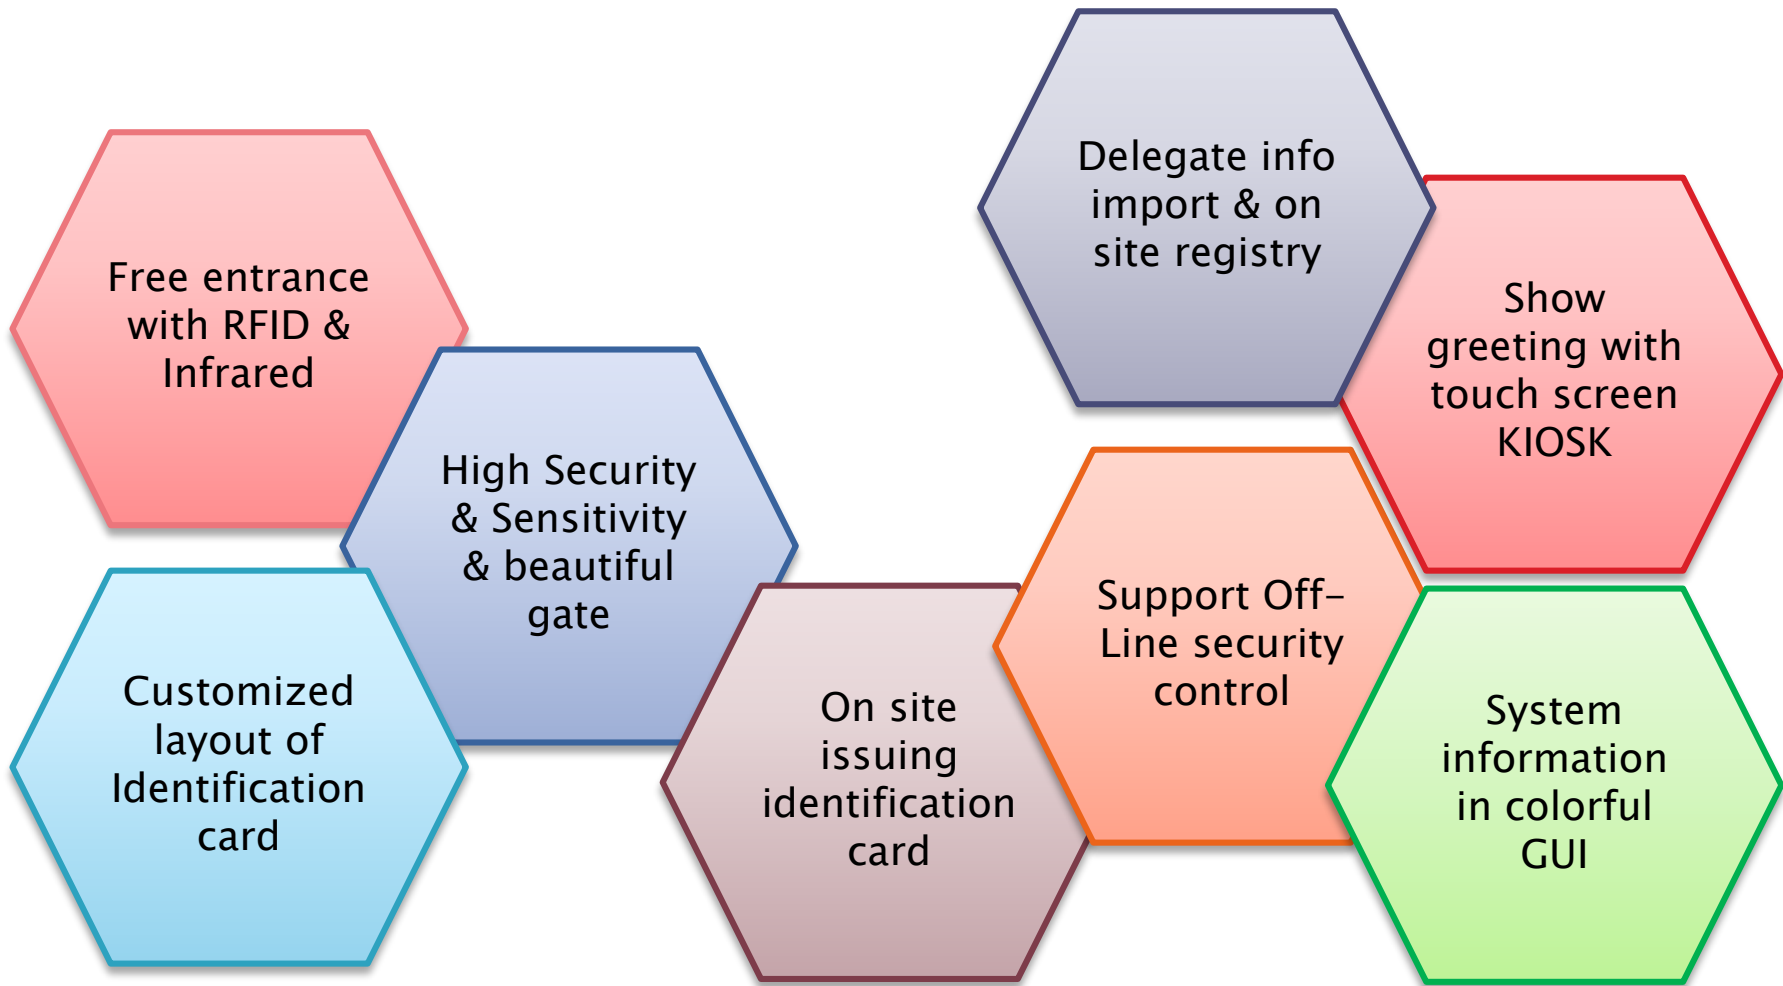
Free entrance with RFID & Infrared

High Security & Sensitivity & beautiful gate

Customized layout of Identification card

On site issuing identification card

Delegate info import & on site registry

Show greeting with touch screen KIOSK

Support Off-Line security control

System information in colorful GUI